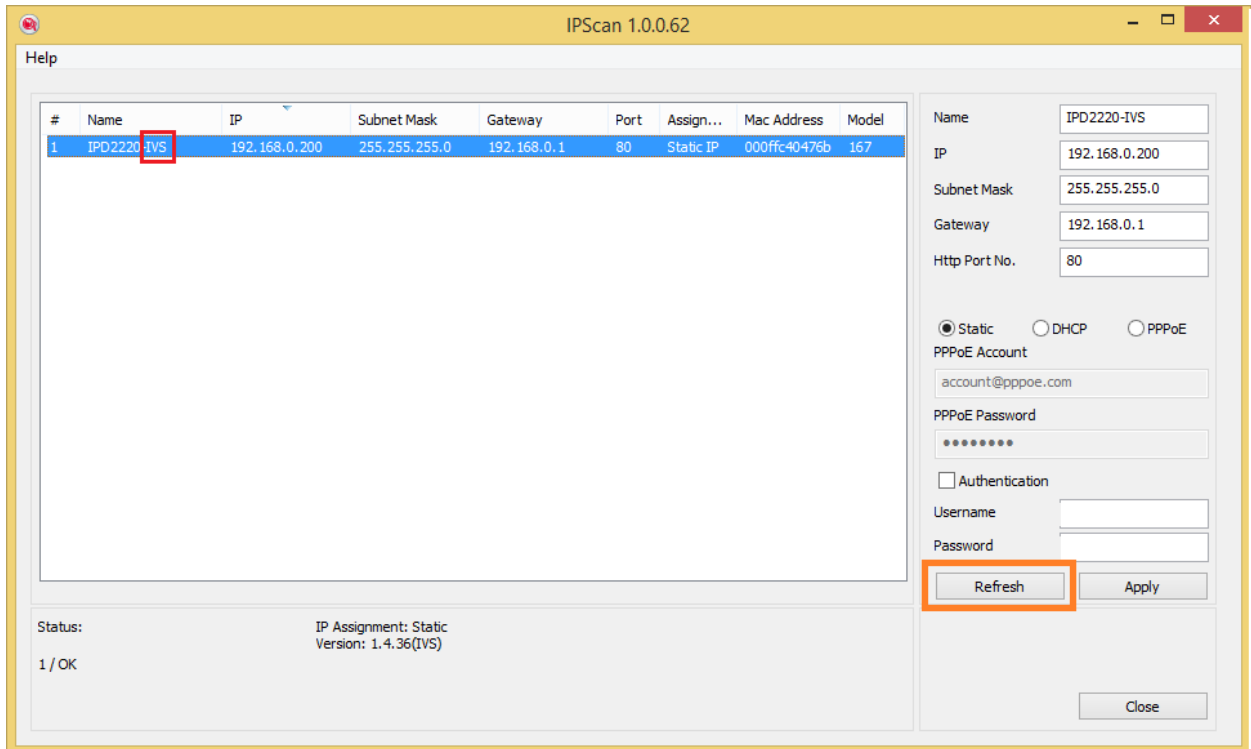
IPScan 1.0.0.62

Help

| # | Name | IP | Subnet Mask | Gateway | Port | Assign... | Mac Address | Model |
|---|---|---|---|---|---|---|---|---|
| 1 | IPD2220-IVS | 192.168.0.200 | 255.255.255.0 | 192.168.0.1 | 80 | Static IP | 000ffc40476b | 167 |

Name IPD2220-IVS
IP 192.168.0.200
Subnet Mask 255.255.255.0
Gateway 192.168.0.1
Http Port No. 80

Static DHCP PPPoE
PPPoE Account
account@pppoe.com
PPPoE Password
••••••••
Authentication
Username
Password
Refresh Apply

Status:
1 / OK

IP Assignment: Static
Version: 1.4.36(IVS)

Close